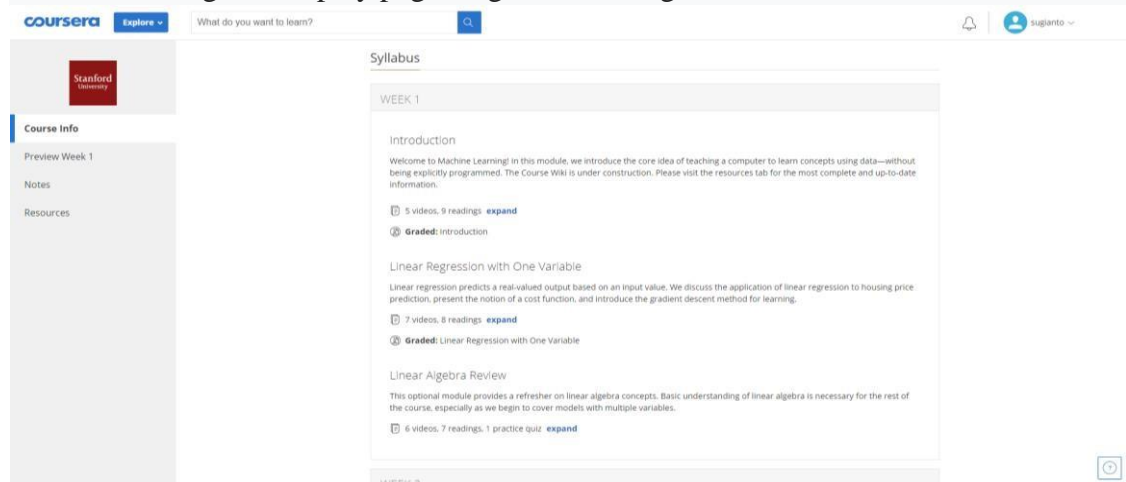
coursera Explore

What do you want to learn?

sugianto

Stanford University

Course Info

Preview Week 1

Notes

Resources

Syllabus

WEEK 1

Introduction

Welcome to Machine Learning! In this module, we introduce the core idea of teaching a computer to learn concepts using data—without being explicitly programmed. The Course Wiki is under construction. Please visit the resources tab for the most complete and up-to-date information.

5 videos, 9 readings expand

Graded: Introduction

Linear Regression with One Variable

Linear regression predicts a real-valued output based on an input value. We discuss the application of linear regression to housing price prediction, present the notion of a cost function, and introduce the gradient descent method for learning.

7 videos, 8 readings expand

Graded: Linear Regression with One Variable

Linear Algebra Review

This optional module provides a refresher on linear algebra concepts. Basic understanding of linear algebra is necessary for the rest of the course, especially as we begin to cover models with multiple variables.

6 videos, 7 readings, 1 practice quiz expand

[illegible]